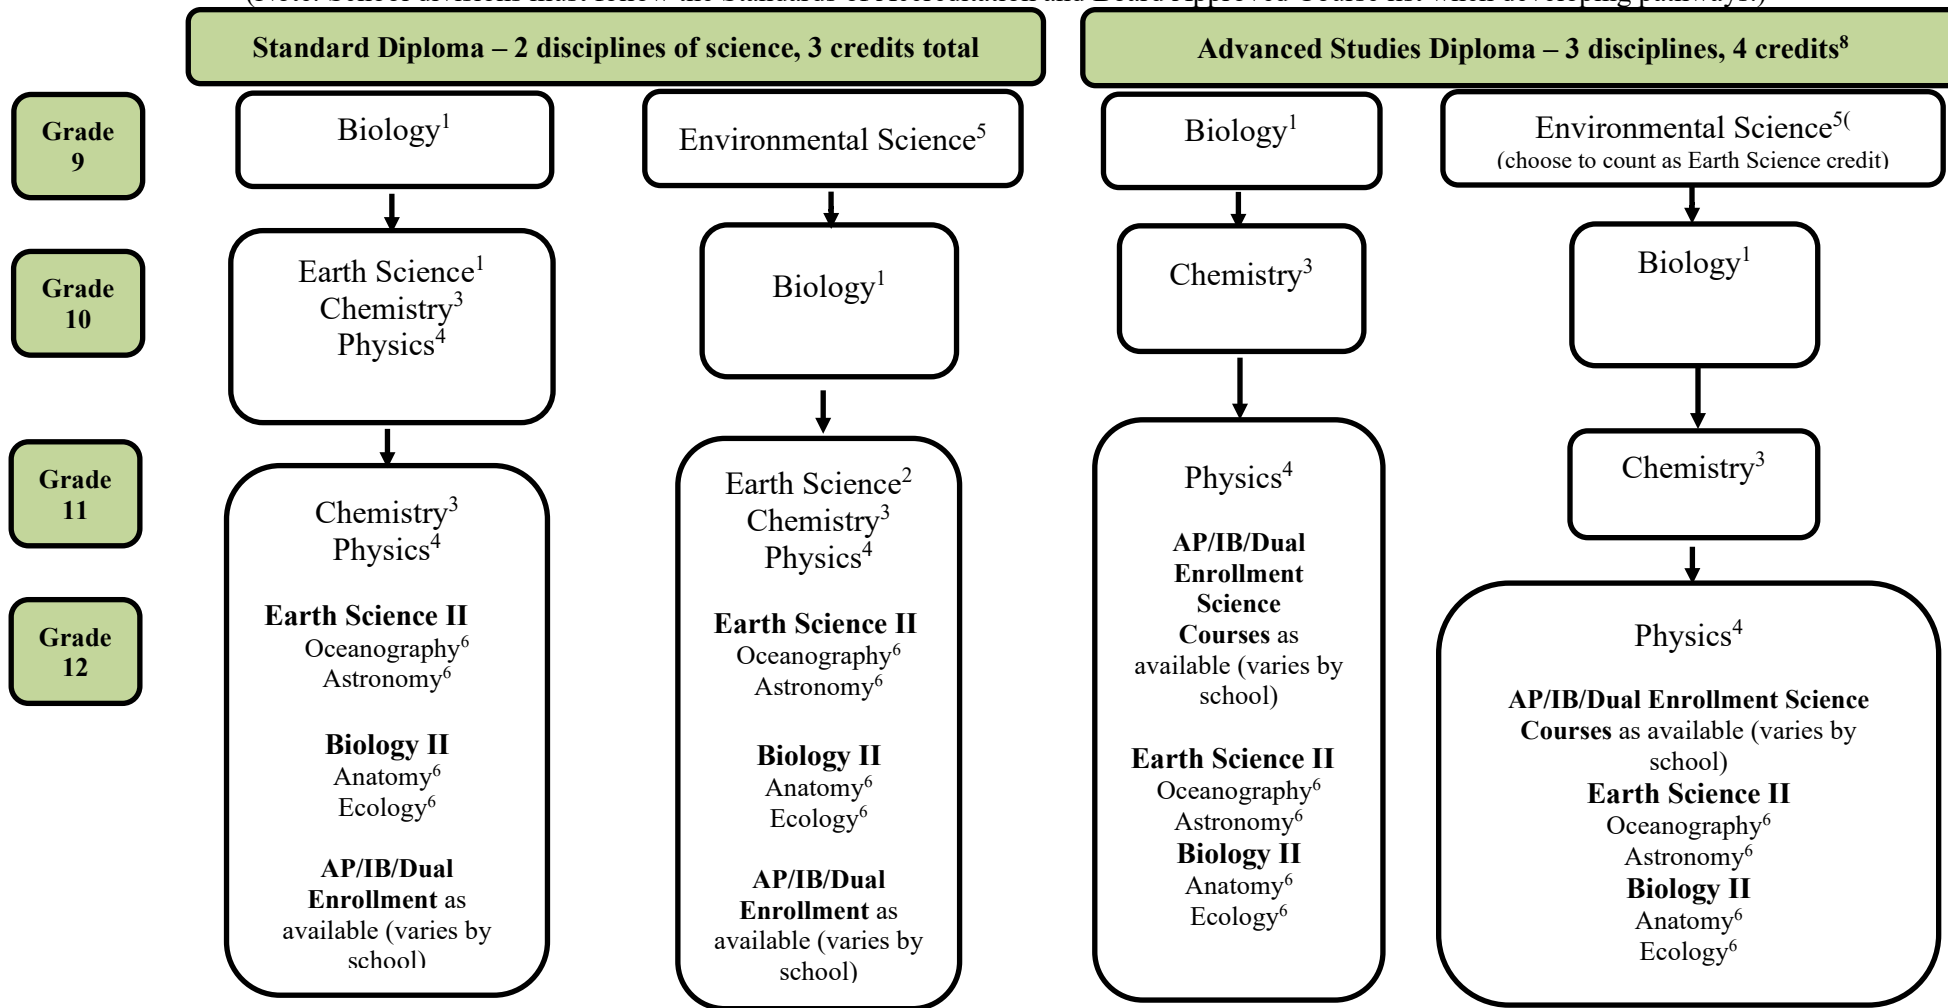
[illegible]

Standard Diploma – 2 disciplines of science, 3 credits total

Advanced Studies Diploma – 3 disciplines, 4 credits$^{8}$

Grade 9

Grade 10

Grade 11

Grade 12

Biology$^{1}$

Earth Science$^{1}$
Chemistry$^{3}$
Physics$^{4}$

Chemistry$^{3}$
Physics$^{4}$

**Earth Science II**
Oceanography$^{6}$
Astronomy$^{6}$

**Biology II**
Anatomy$^{6}$
Ecology$^{6}$

**AP/IB/Dual Enrollment** as available (varies by school)

Environmental Science$^{5}$

Biology$^{1}$

Earth Science$^{2}$
Chemistry$^{3}$
Physics$^{4}$

**Earth Science II**
Oceanography$^{6}$
Astronomy$^{6}$

**Biology II**
Anatomy$^{6}$
Ecology$^{6}$

**AP/IB/Dual Enrollment** as available (varies by school)

Biology$^{1}$

Chemistry$^{3}$

Physics$^{4}$

**AP/IB/Dual Enrollment Science Courses** as available (varies by school)

**Earth Science II**
Oceanography$^{6}$
Astronomy$^{6}$
**Biology II**
Anatomy$^{6}$
Ecology$^{6}$

Environmental Science$^{5($
(choose to count as Earth Science credit)

Biology$^{1}$

Chemistry$^{3}$

Physics$^{4}$

**AP/IB/Dual Enrollment Science Courses** as available (varies by school)
**Earth Science II**
Oceanography$^{6}$
Astronomy$^{6}$
**Biology II**
Anatomy$^{6}$
Ecology$^{6}$